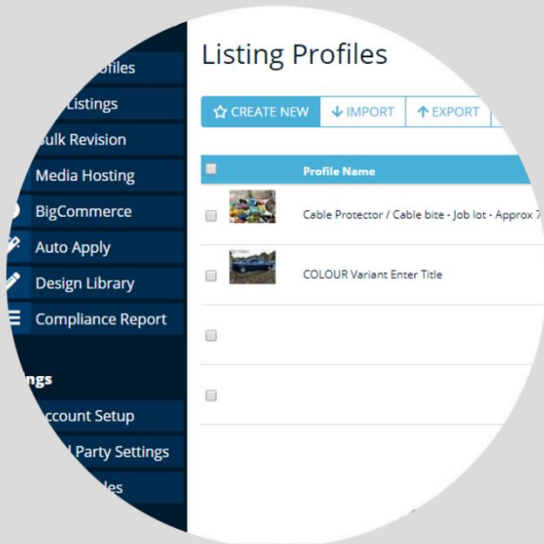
ofiles
Listings
ulk Revision
Media Hosting
BigCommerce
Auto Apply
Design Library
Compliance Report
ngs
ccount Setup
Party Settings
les

Listing Profiles

CREATE NEW | IMPORT | EXPORT

| | Profile Name |
|---|---|
| | Cable Protector / Cable bite - Job lot - Approx 7 |
| | COLOUR Variant Enter Title |
| | |
| | |